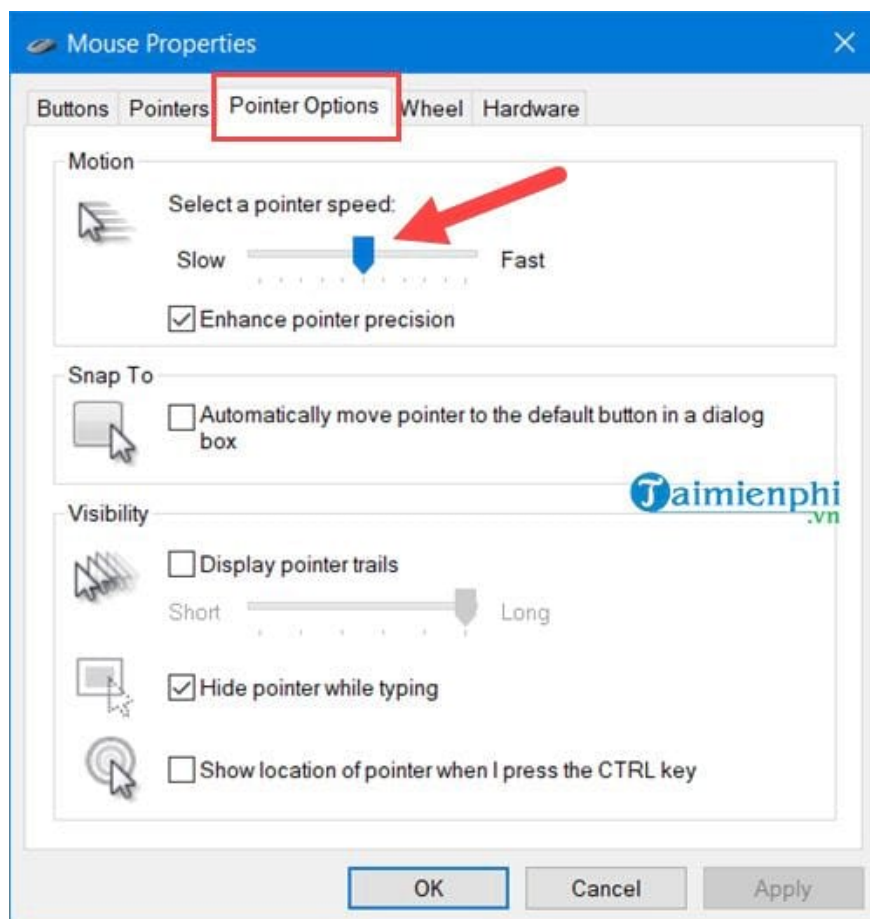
Mouse Properties

Buttons | Pointers | Pointer Options | Wheel | Hardware

Motion

Select a pointer speed:

Slow Fast

Enhance pointer precision

Snap To

Automatically move pointer to the default button in a dialog box

Taimienphi.vn

Visibility

Display pointer trails

Short Long

Hide pointer while typing

Show location of pointer when I press the CTRL key

OK Cancel Apply